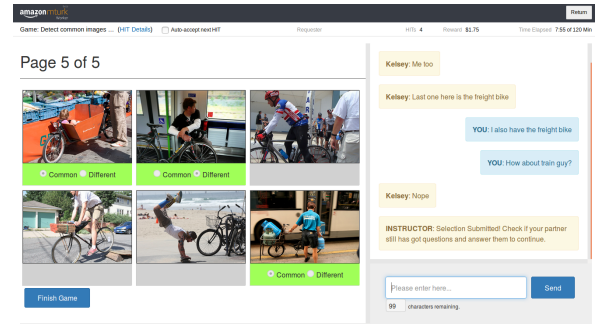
amazon mturk Worker

Return

Game: Detect common images ... (HIT Details) Auto-accept next HIT Requester HITs 4 Reward $1.75 Time Elapsed 7:55 of 120 Min

Page 5 of 5

Common Different

Common Different

Common Different

Finish Game

Kelsey: Me too

Kelsey: Last one here is the freight bike

YOU: I also have the freight bike

YOU: How about train guy?

Kelsey: Nope

INSTRUCTOR: Selection Submitted! Check if your partner still has got questions and answer them to continue.

Please enter here...

Send

99 characters remaining.